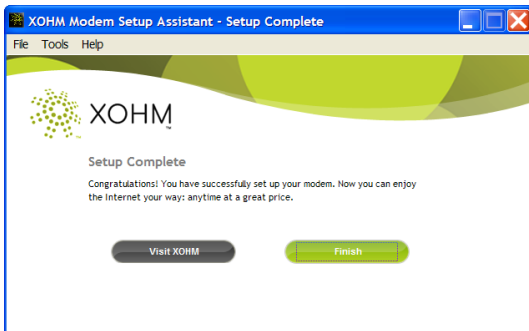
XOHM Modem Setup Assistant - Setup Complete

File Tools Help

XOHM™

Setup Complete

Congratulations! You have successfully set up your modem. Now you can enjoy the Internet your way: anytime at a great price.

Visit XOHM

Finish